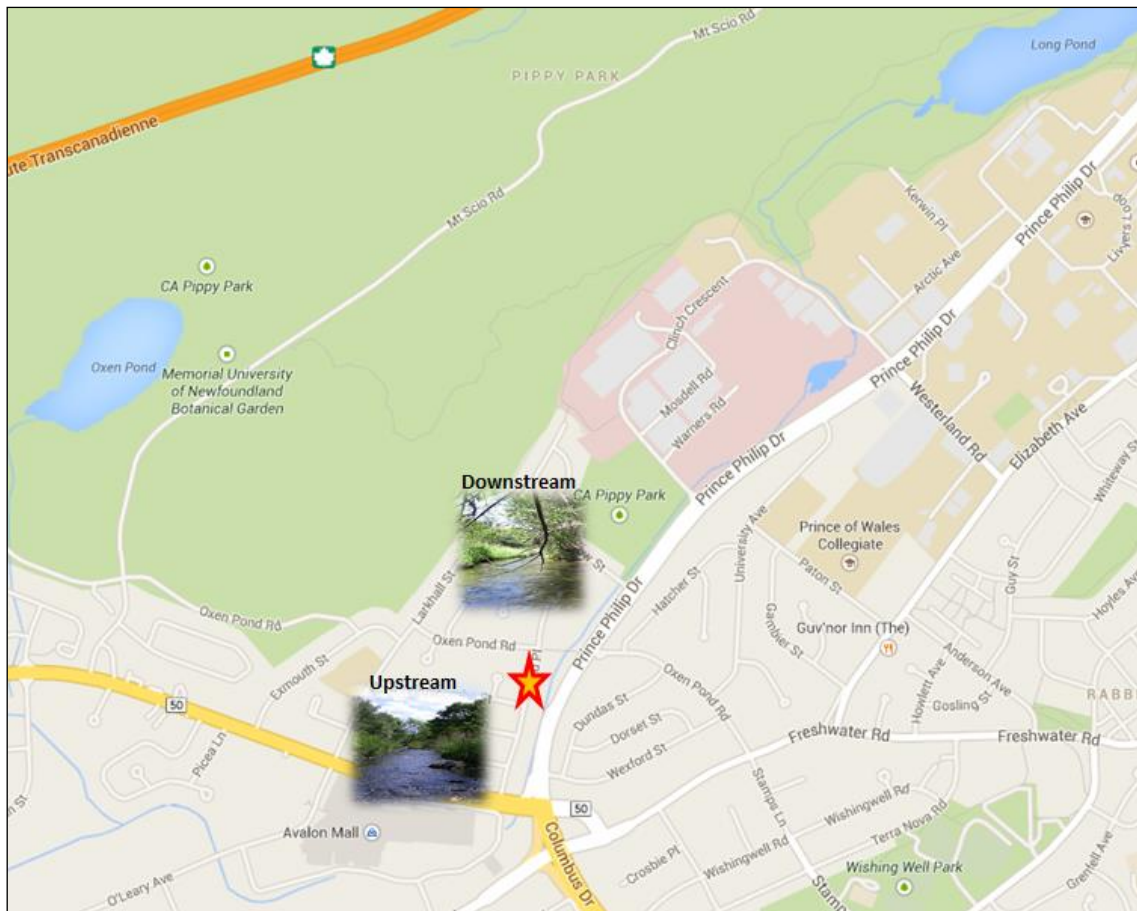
Mt Scio Rd
PIPPY PARK
Long Pond
ute Transcanadienne
Mt Scio Rd
CA Pippy Park
Kerwin Pl
Prince Philip Dr
Arctic Ave
Livyers Loop
Clinch Crescent
Oxen Pond
Memorial University of Newfoundland Botanical Garden
Prince Philip Dr
Mosdell Rd
Warners Rd
Westerland Rd
Elizabeth Ave
Prince Philip Dr
Downstream
CA Pippy Park
Whiteway St
Prince of Wales Collegiate
University Ave
Paton St
Hatcher St
Larkhall St
St
Prince Philip Dr
Guy St
Hoyles Ave
Oxen Pond Rd
Gambier St
Oxen Pond Rd
Guv'nor Inn (The)
Exmouth St
Oxen Pond Rd
Howlett Ave
Anderson Ave
Upstream
Dundas St
Dorset St
Gosling St
RABB
50
Picea Ln
Wexford St
Freshwater Rd
Freshwater Rd
St
50
Stamps Ln
Wishingwell Rd
Terra Nova Rd
Avalon Mall
Columbus Dr
Crosbie Pl
Wishingwell Rd
Grenfell Ave
O'Leary Ave
Wishing Well Park
Stamp